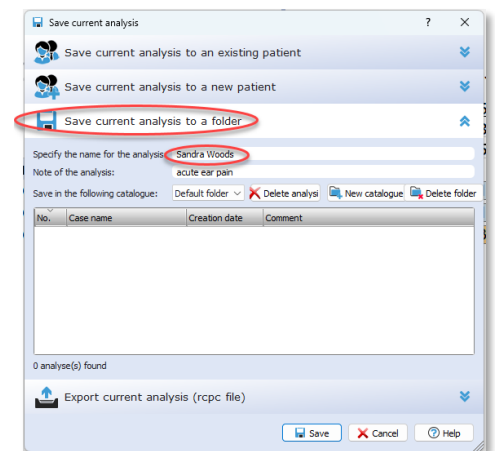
Save current analysis

?

Save current analysis to an existing patient

Save current analysis to a new patient

Save current analysis to a folder

Specify the name for the analysis: Sandra Woods

Note of the analysis: acute ear pain

Save in the following catalogue: Default folder

Delete analysi

New catalogue

Delete folder

| No. | Case name | Creation date | Comment |
|---|---|---|---|

0 analyse(s) found

Export current analysis (rcpc file)

Save

Cancel

Help